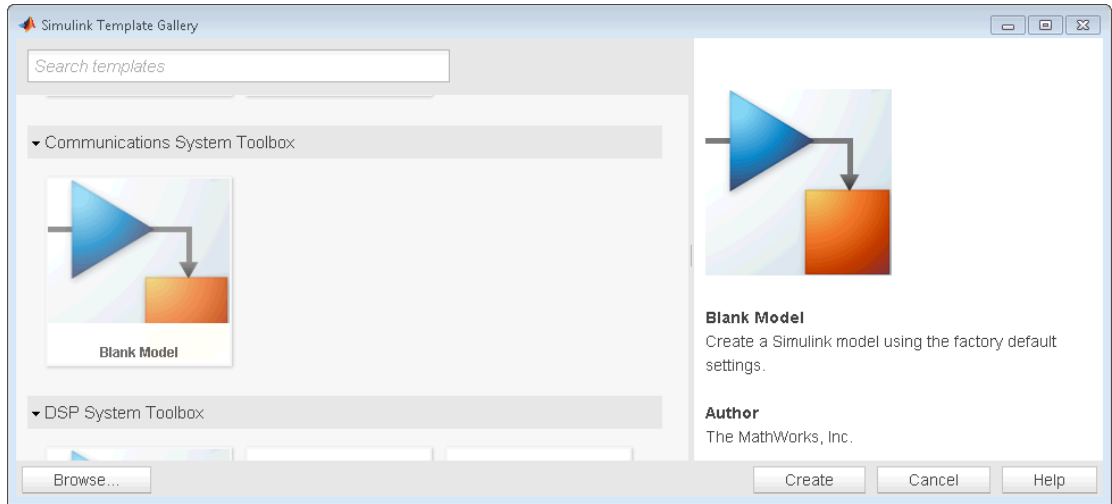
Simulink Template Gallery

Search templates

▾ Communications System Toolbox

Blank Model

▾ DSP System Toolbox

Blank Model
Create a Simulink model using the factory default settings.

Author
The MathWorks, Inc.

Browse...

Create

Cancel

Help